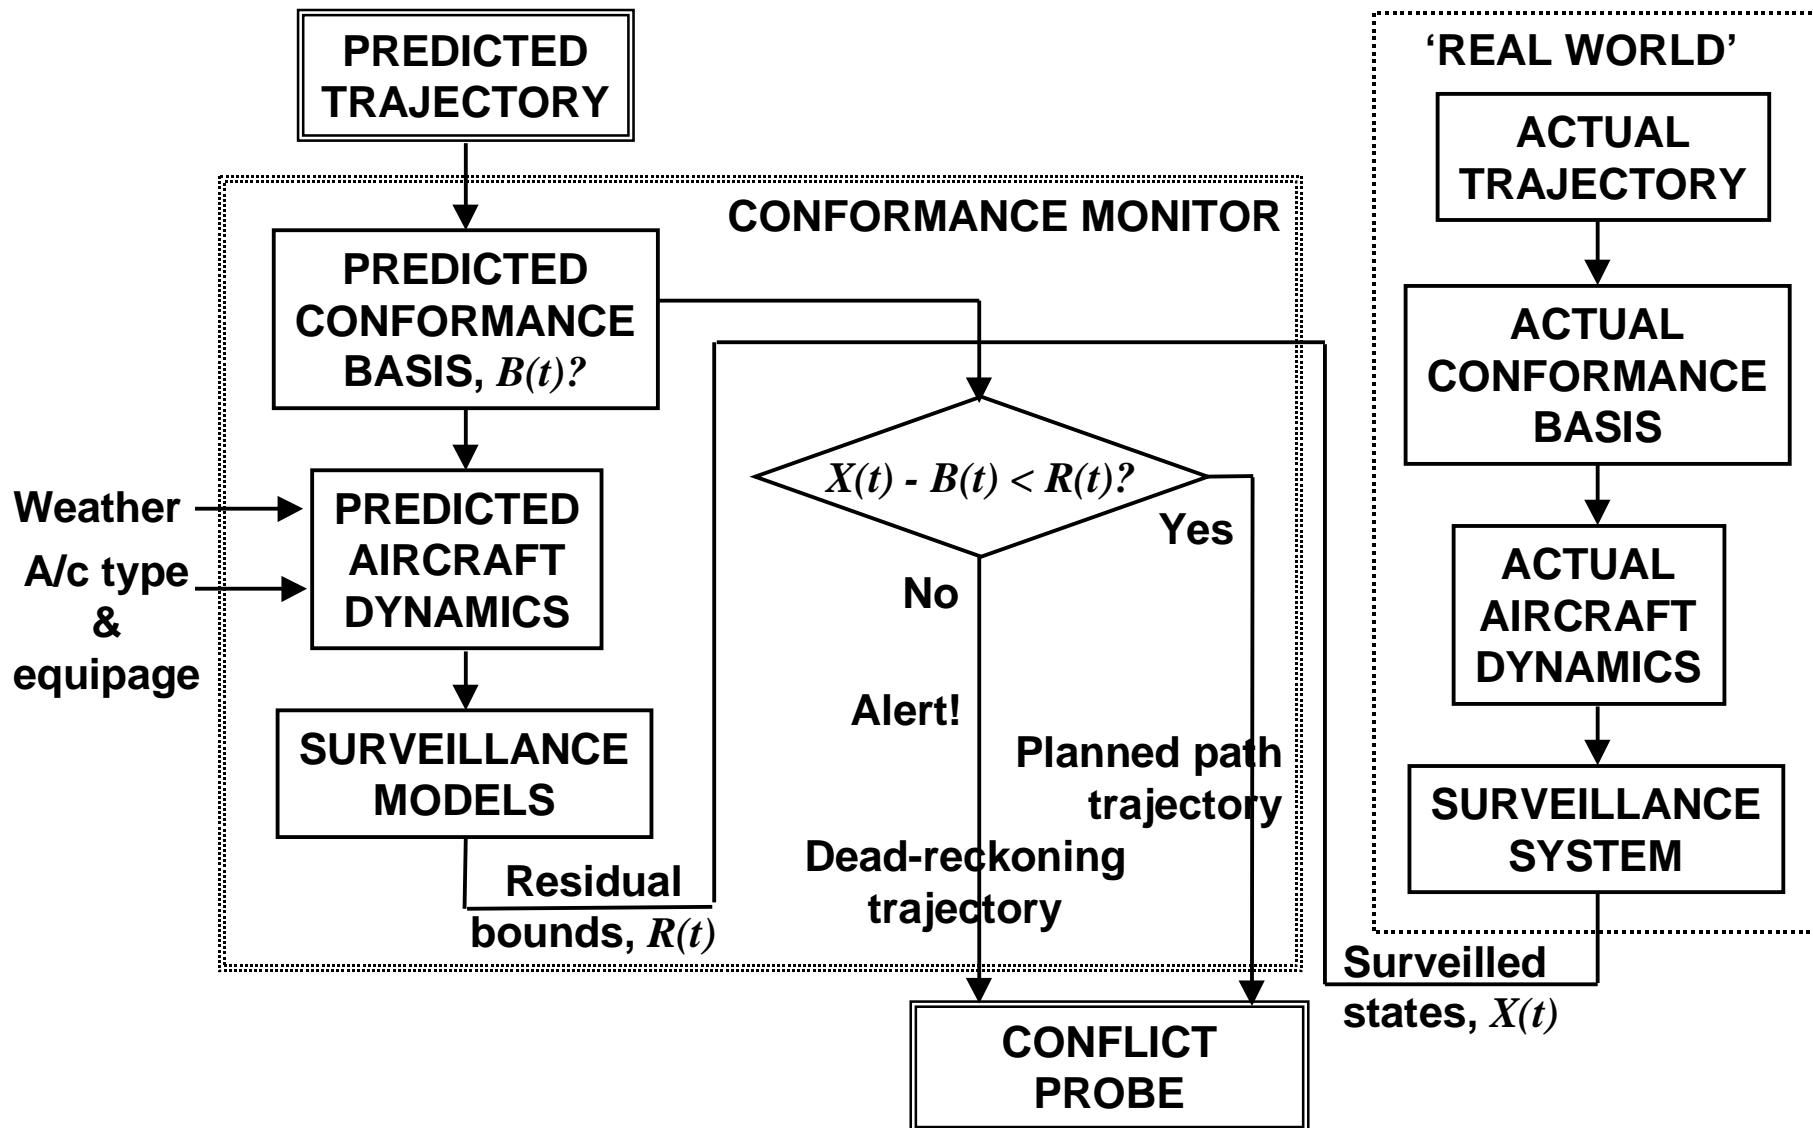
PREDICTED TRAJECTORY

CONFORMANCE MONITOR

PREDICTED CONFORMANCE BASIS, $B(t)$?

Weather

A/c type & equipage

PREDICTED AIRCRAFT DYNAMICS

SURVEILLANCE MODELS

Residual bounds, $R(t)$

$X(t) - B(t) < R(t)$?

Yes

No

Alert!

Planned path trajectory

Dead-reckoning trajectory

CONFLICT PROBE

'REAL WORLD'

ACTUAL TRAJECTORY

ACTUAL CONFORMANCE BASIS

ACTUAL AIRCRAFT DYNAMICS

SURVEILLANCE SYSTEM

Surveilled states, $X(t)$